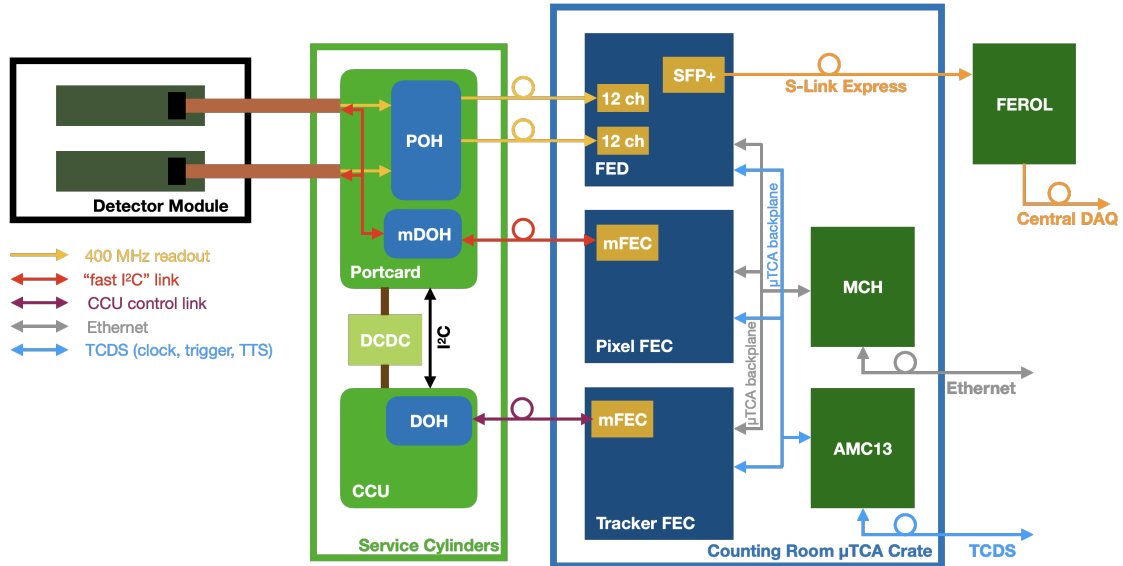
Detector Module

400 MHz readout
"fast I²C" link
CCU control link
Ethernet
TCDS (clock, trigger, TTS)

POH
mDOH
Portcard
DCDC
I²C
DOH
CCU
Service Cylinders

SFP+
12 ch
12 ch
FED
S-Link Express
FEROL
Central DAQ
mFEC
Pixel FEC
μTCA backplane
μTCA backplane
MCH
Ethernet
mFEC
Tracker FEC
AMC13
Counting Room μTCA Crate
TCDS